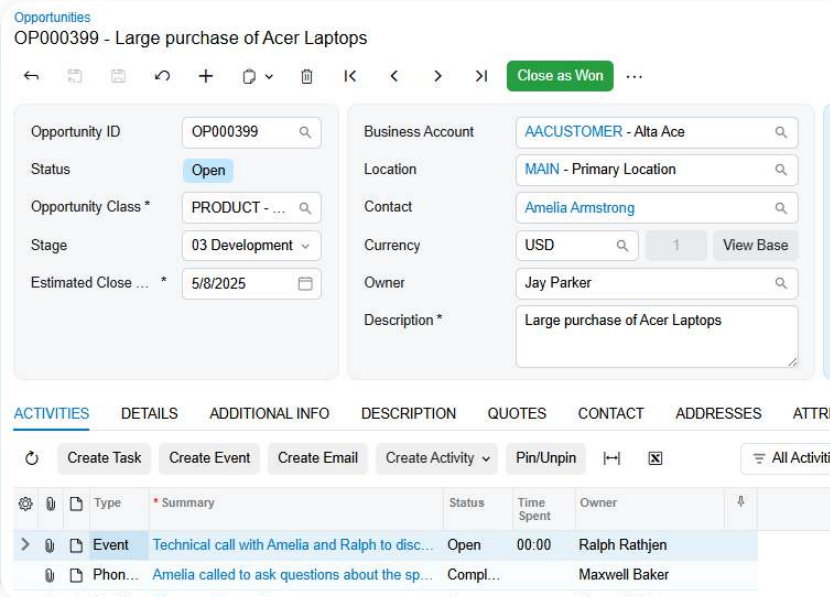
Opportunities
OP000399 - Large purchase of Acer Laptops

Close as Won ···

Opportunity ID OP000399
Status Open
Opportunity Class * PRODUCT - ...
Stage 03 Development
Estimated Close ... * 5/8/2025

Business Account AACUSTOMER - Alta Ace
Location MAIN - Primary Location
Contact Amelia Armstrong
Currency USD 1 View Base
Owner Jay Parker
Description * Large purchase of Acer Laptops

ACTIVITIES DETAILS ADDITIONAL INFO DESCRIPTION QUOTES CONTACT ADDRESSES ATTR

Create Task Create Event Create Email Create Activity Pin/Unpin All Activiti

| | | | Type | * Summary | Status | Time Spent | Owner |
|---|---|---|---|---|---|---|---|
| > | | | Event | Technical call with Amelia and Ralph to disc... | Open | 00:00 | Ralph Rathjen |
| | | | Phon... | Amelia called to ask questions about the sp... | Compl... | | Maxwell Baker |